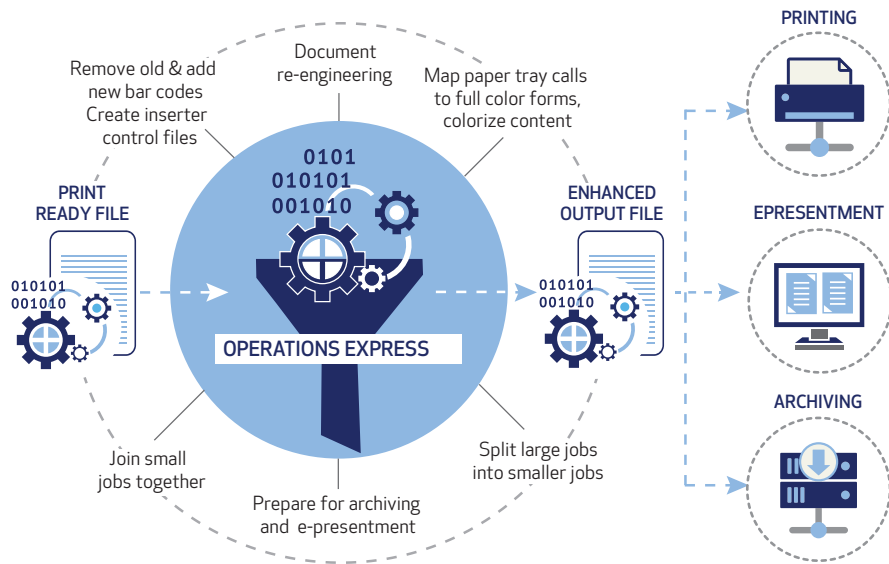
Remove old & add new bar codes
Create inserter control files

Document re-engineering

Map paper tray calls to full color forms, colorize content

PRINT READY FILE

010101
001010

0101
010101
001010

OPERATIONS EXPRESS

ENHANCED OUTPUT FILE

010101
001010

PRINTING

EPRESENTMENT

ARCHIVING

Join small jobs together

Prepare for archiving and e-presentment

Split large jobs into smaller jobs